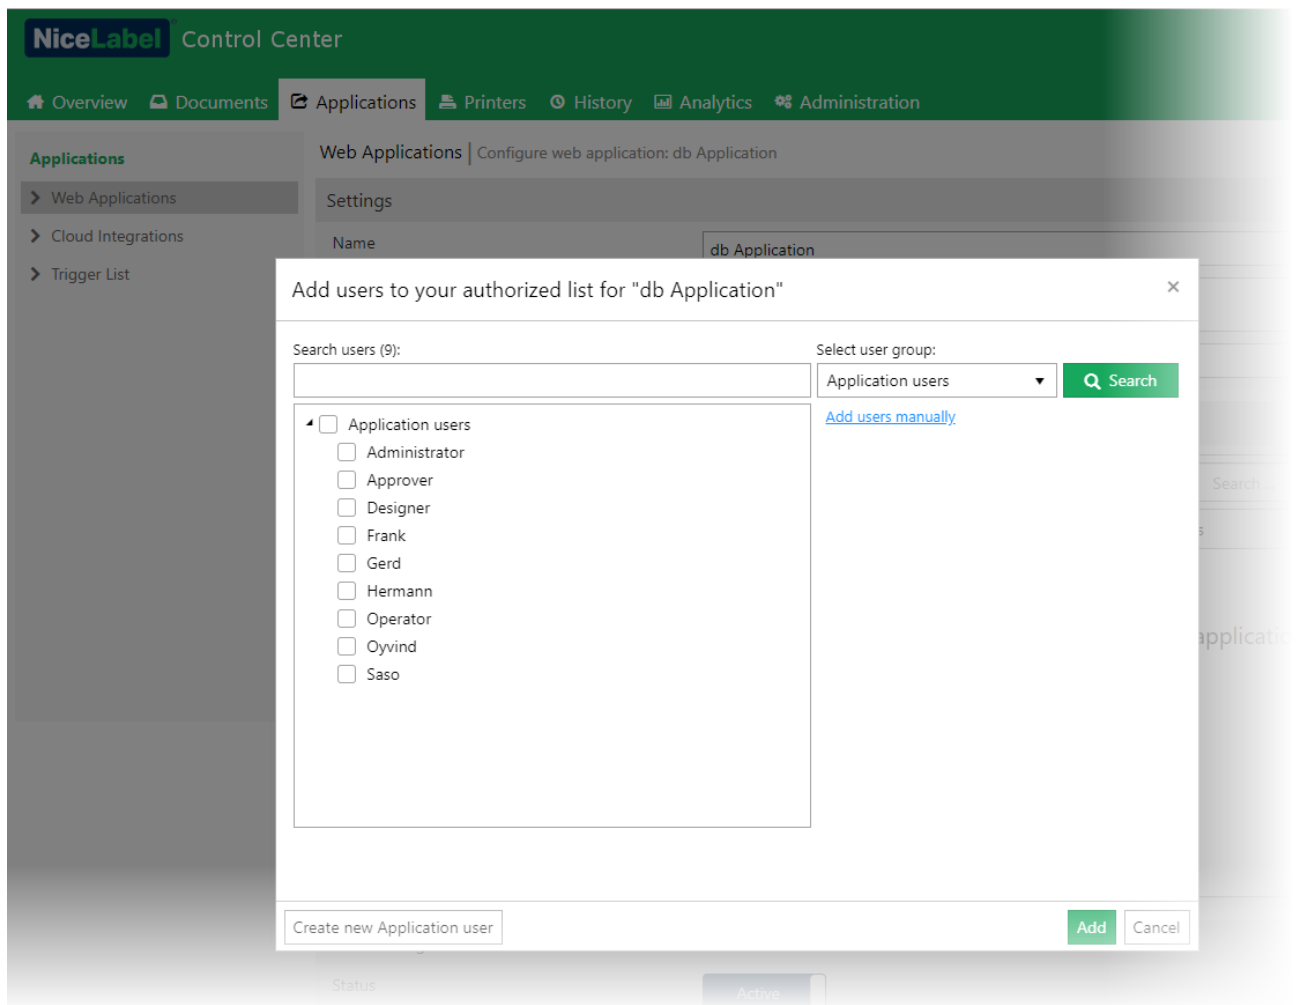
NiceLabel Control Center

Overview Documents Applications Printers History Analytics Administration

Applications
Web Applications
Cloud Integrations
Trigger List

Web Applications | Configure web application: db Application

Settings

Name
db Application

Add users to your authorized list for "db Application"
×

Search users (9):

Select user group:
Application users
Search

Add users manually

Application users
Administrator
Approver
Designer
Frank
Gerd
Hermann
Operator
Oyvind
Saso

Search ...

applicati

Create new Application user

Add
Cancel

Status
Active